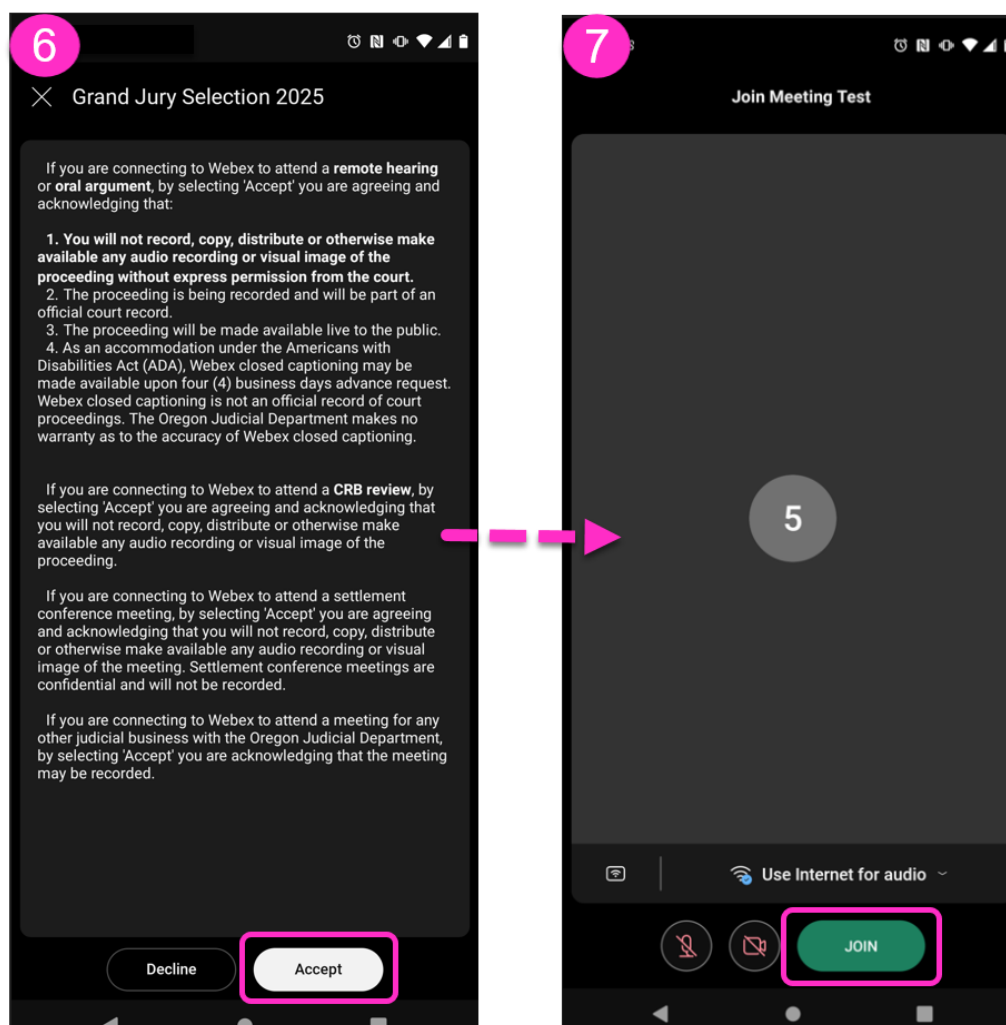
6

Grand Jury Selection 2025

If you are connecting to Webex to attend a **remote hearing** or **oral argument**, by selecting 'Accept' you are agreeing and acknowledging that:

**1. You will not record, copy, distribute or otherwise make available any audio recording or visual image of the proceeding without express permission from the court.**
2. The proceeding is being recorded and will be part of an official court record.
3. The proceeding will be made available live to the public.
4. As an accommodation under the Americans with Disabilities Act (ADA), Webex closed captioning may be made available upon four (4) business days advance request. Webex closed captioning is not an official record of court proceedings. The Oregon Judicial Department makes no warranty as to the accuracy of Webex closed captioning.

If you are connecting to Webex to attend a **CRB review**, by selecting 'Accept' you are agreeing and acknowledging that you will not record, copy, distribute or otherwise make available any audio recording or visual image of the proceeding.

If you are connecting to Webex to attend a settlement conference meeting, by selecting 'Accept' you are agreeing and acknowledging that you will not record, copy, distribute or otherwise make available any audio recording or visual image of the meeting. Settlement conference meetings are confidential and will not be recorded.

If you are connecting to Webex to attend a meeting for any other judicial business with the Oregon Judicial Department, by selecting 'Accept' you are acknowledging that the meeting may be recorded.

Decline
Accept

7

Join Meeting Test

5

Use Internet for audio

JOIN